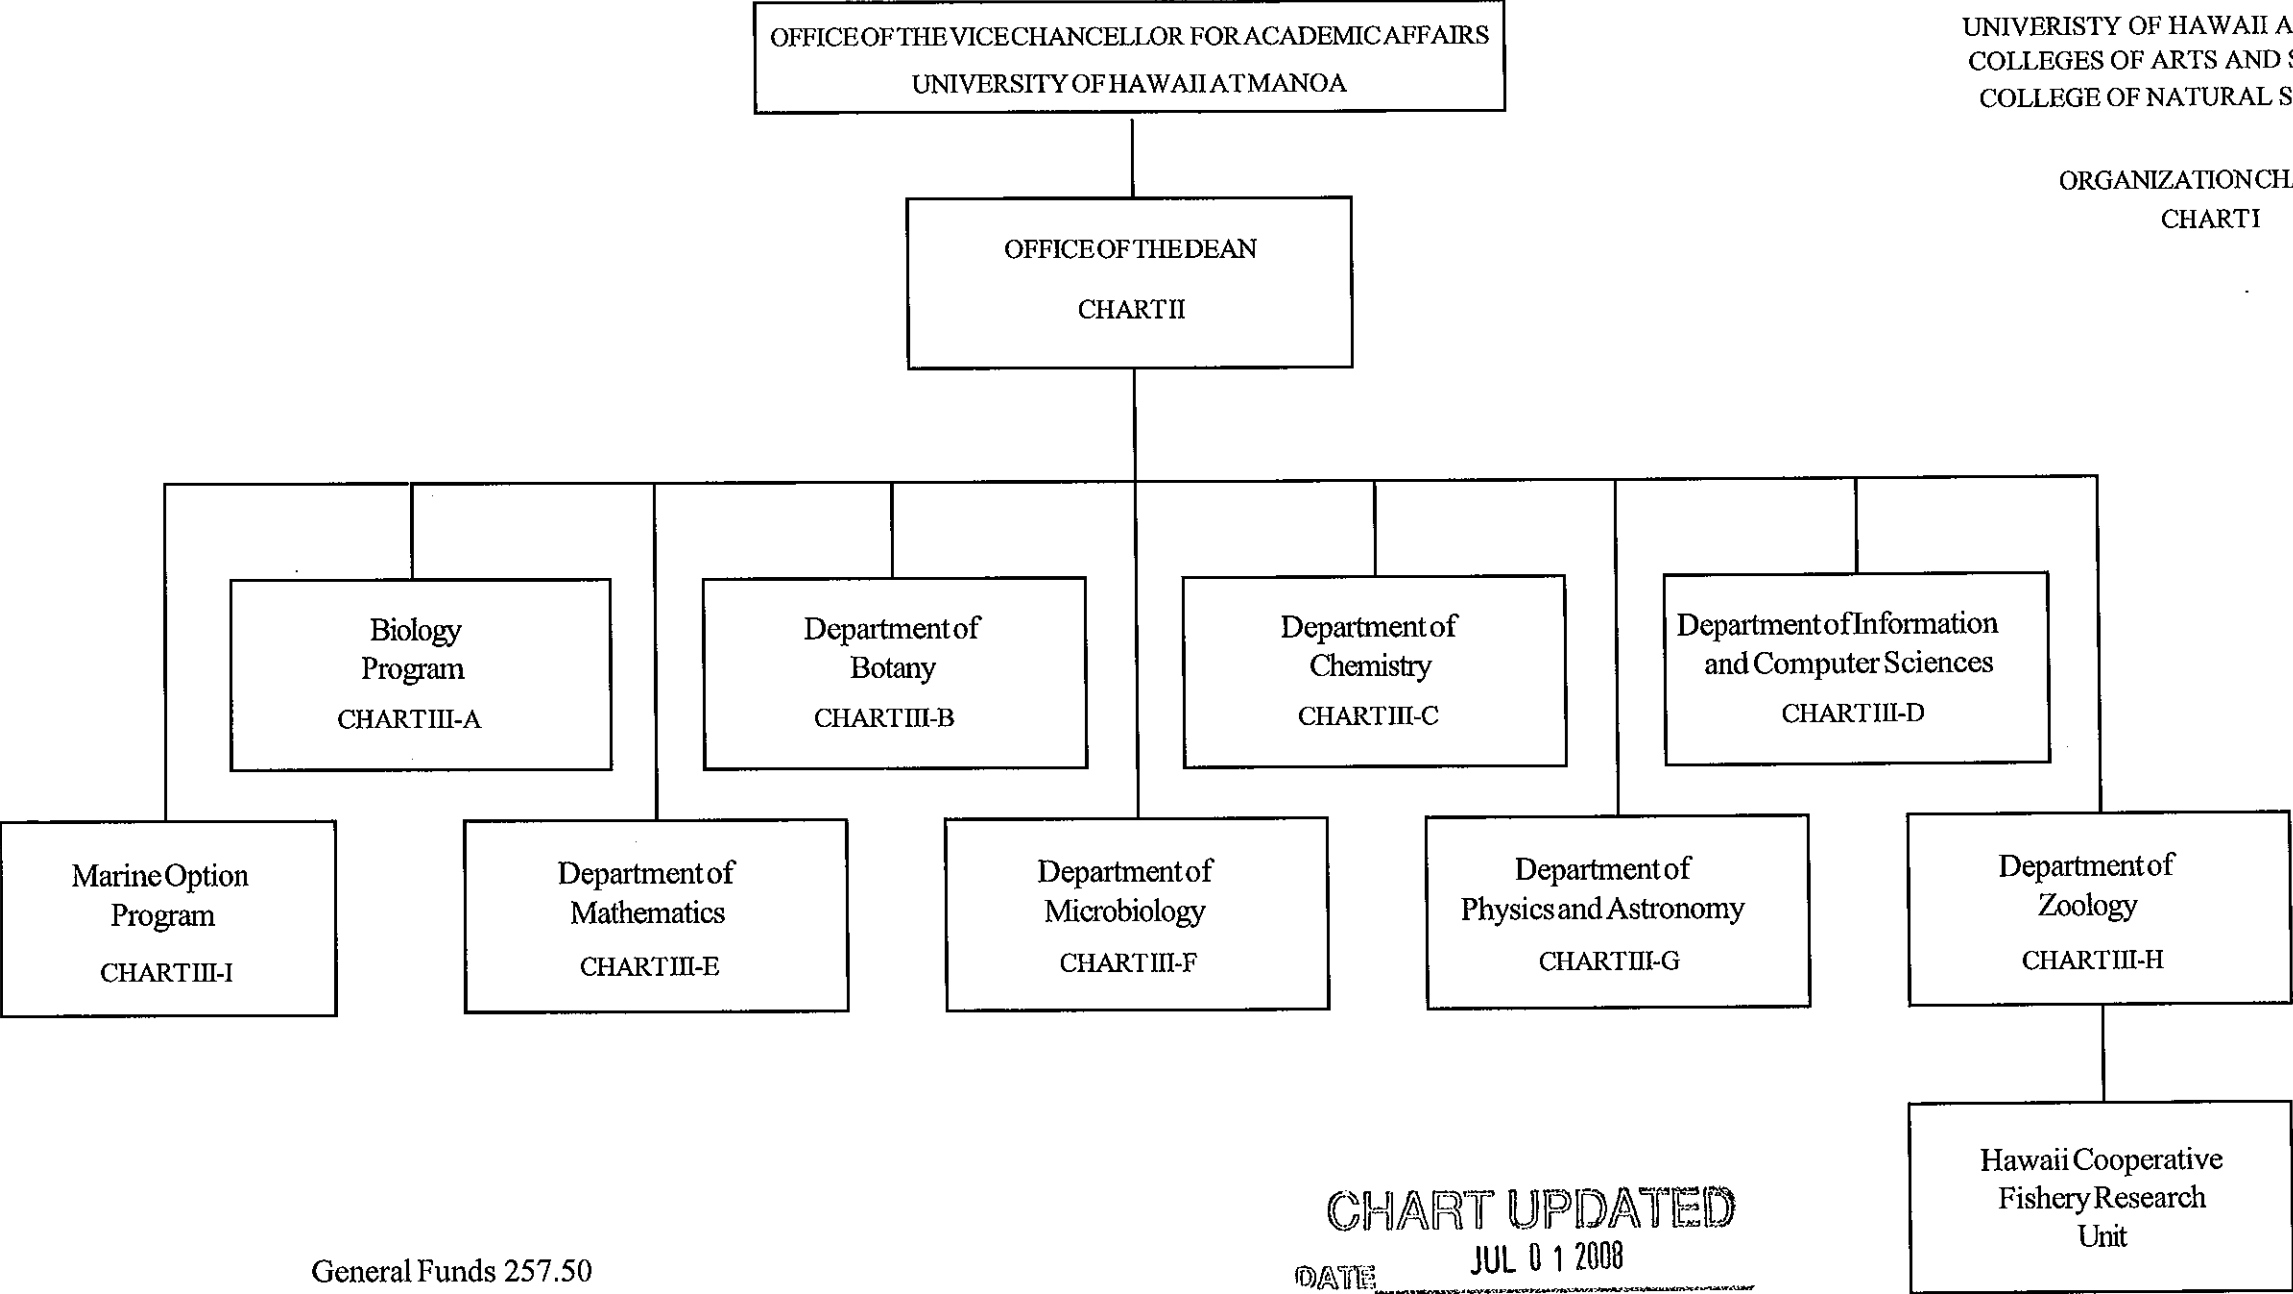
UNIVERISTY OF HAWAII A
COLLEGES OF ARTS AND S
COLLEGE OF NATURAL S

ORGANIZATION CH
CHART I

OFFICE OF THE VICE CHANCELLOR FOR ACADEMIC AFFAIRS
UNIVERSITY OF HAWAII AT MANOA

OFFICE OF THE DEAN
CHART II

Biology Program
CHART III-A

Department of Botany
CHART III-B

Department of Chemistry
CHART III-C

Department of Information and Computer Sciences
CHART III-D

Marine Option Program
CHART III-I

Department of Mathematics
CHART III-E

Department of Microbiology
CHART III-F

Department of Physics and Astronomy
CHART III-G

Department of Zoology
CHART III-H

Hawaii Cooperative Fishery Research Unit

CHART UPDATED
DATE JUL 0 1 2008

General Funds 257.50